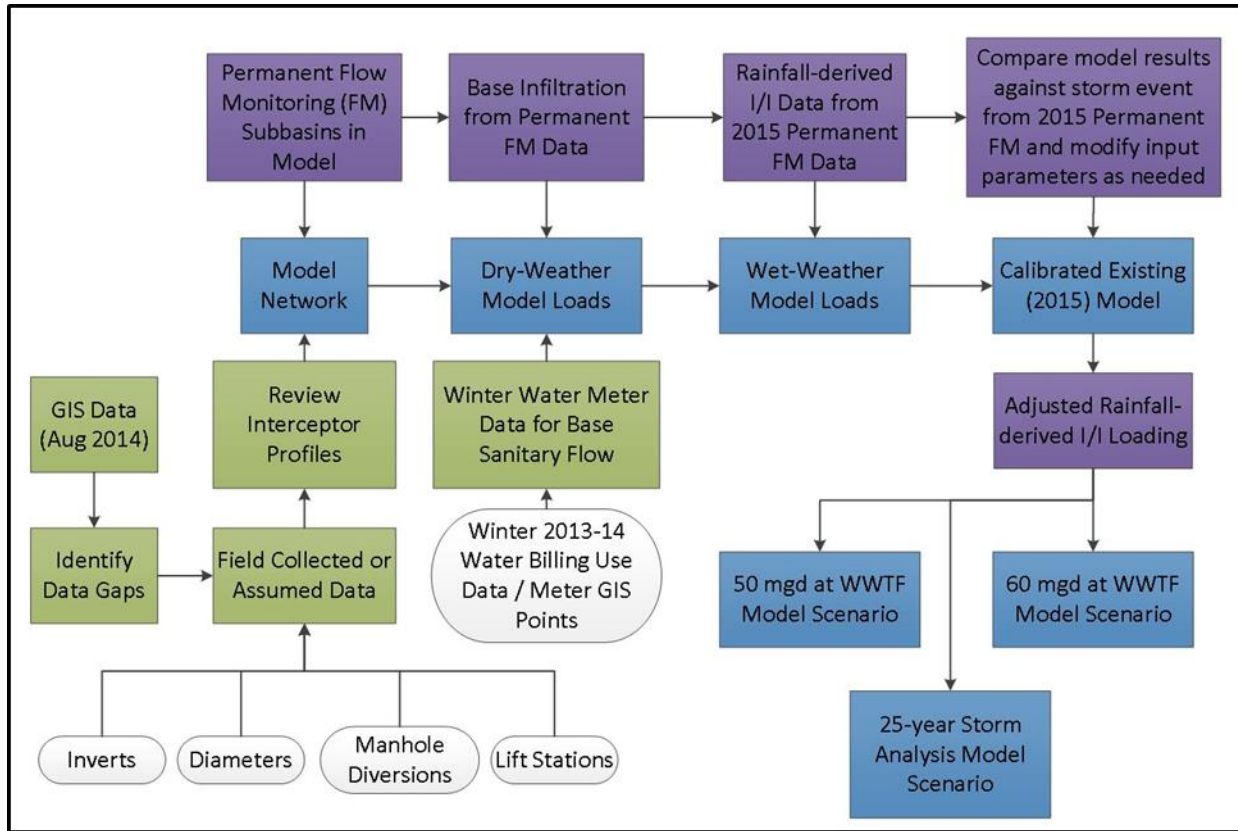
Permanent Flow Monitoring (FM) Subbasins in Model

Base Infiltration from Permanent FM Data

Rainfall-derived I/I Data from 2015 Permanent FM Data

Compare model results against storm event from 2015 Permanent FM and modify input parameters as needed

Model Network

Dry-Weather Model Loads

Wet-Weather Model Loads

Calibrated Existing (2015) Model

GIS Data (Aug 2014)

Review Interceptor Profiles

Winter Water Meter Data for Base Sanitary Flow

Adjusted Rainfall-derived I/I Loading

Identify Data Gaps

Field Collected or Assumed Data

Winter 2013-14 Water Billing Use Data / Meter GIS Points

50 mgd at WWTF Model Scenario

60 mgd at WWTF Model Scenario

25-year Storm Analysis Model Scenario

Inverts

Diameters

Manhole Diversions

Lift Stations